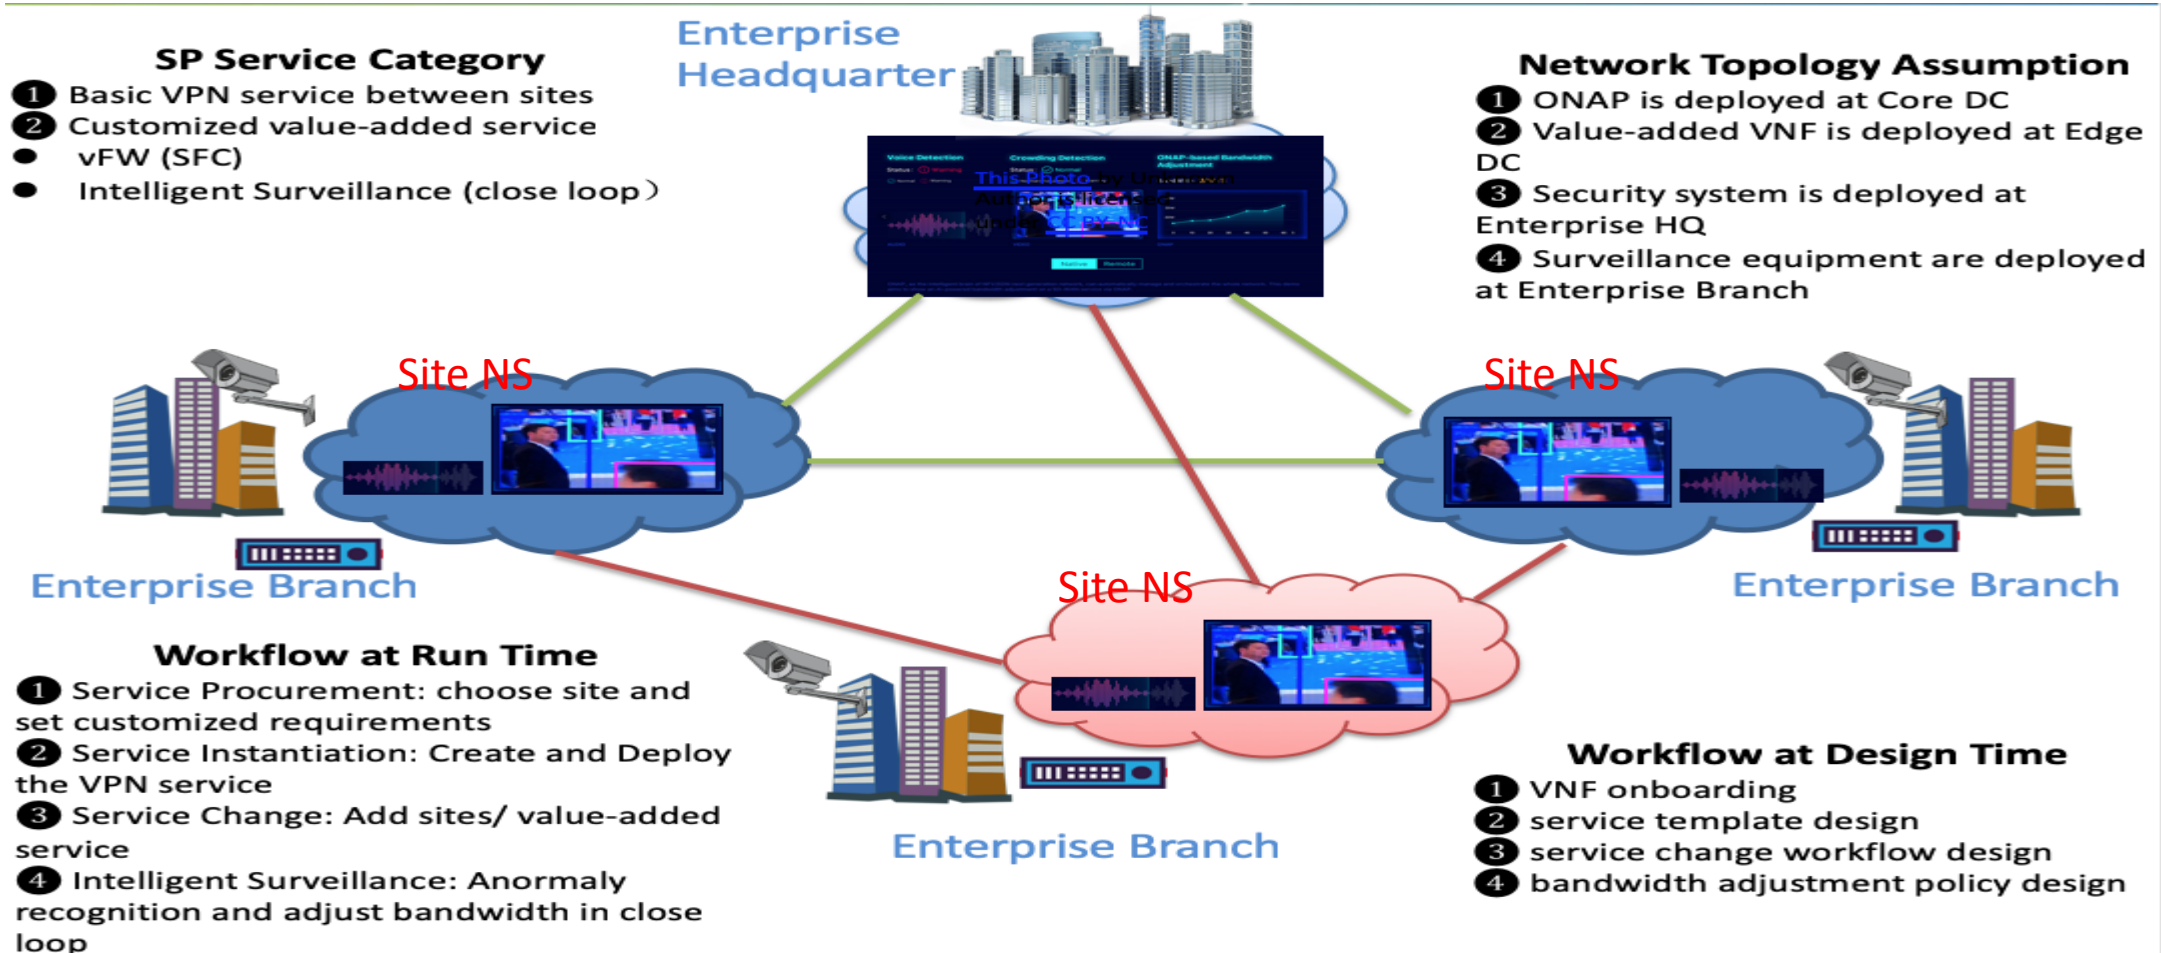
SP Service Category
1 Basic VPN service between sites
2 Customized value-added service
vFW (SFC)
Intelligent Surveillance (close loop)

Enterprise Headquarter

Voice Detection
Crowding Detection
ONAP-based Bandwidth Adjustment
This Photo by Unknown Author is licensed under CC BY-NC

Network Topology Assumption
1 ONAP is deployed at Core DC
2 Value-added VNF is deployed at Edge DC
3 Security system is deployed at Enterprise HQ
4 Surveillance equipment are deployed at Enterprise Branch

Site NS

Site NS

Enterprise Branch

Enterprise Branch

Site NS

Workflow at Run Time
1 Service Procurement: choose site and set customized requirements
2 Service Instantiation: Create and Deploy the VPN service
3 Service Change: Add sites/ value-added service
4 Intelligent Surveillance: Anormaly recognition and adjust bandwidth in close loop

Enterprise Branch

Workflow at Design Time
1 VNF onboarding
2 service template design
3 service change workflow design
4 bandwidth adjustment policy design